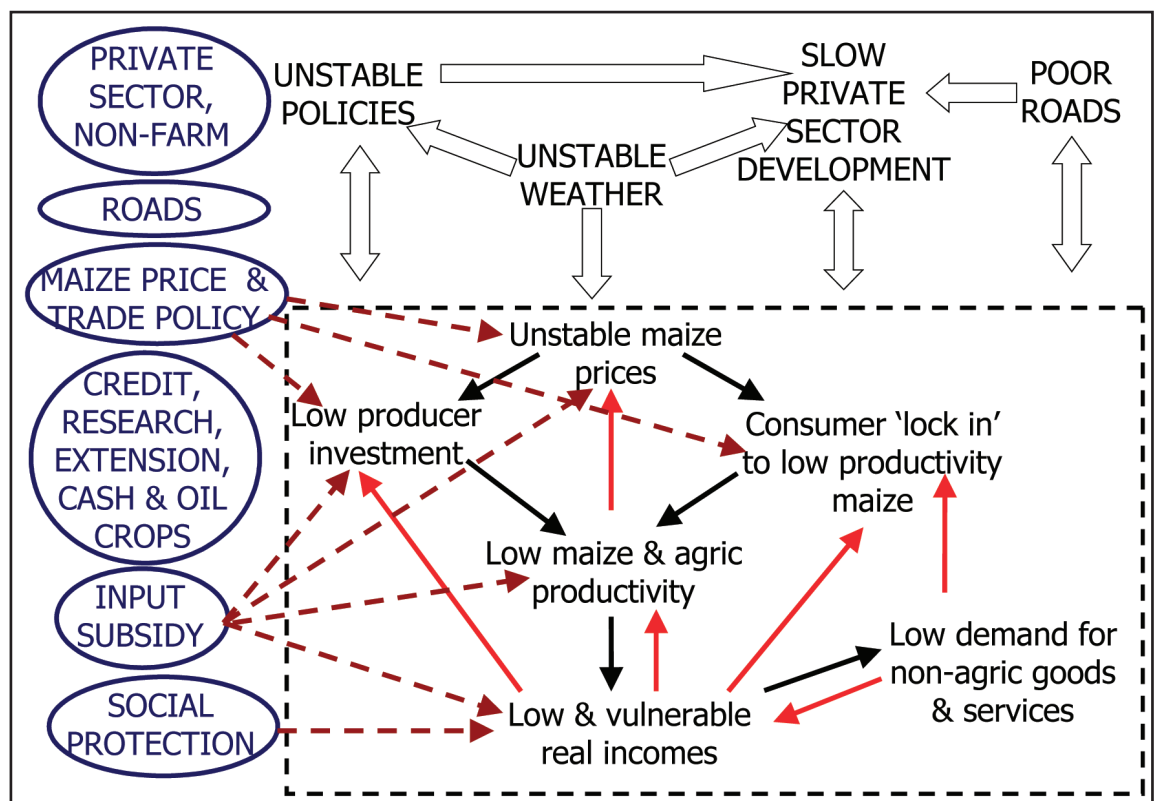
PRIVATE SECTOR, NON-FARM

ROADS

MAIZE PRICE & TRADE POLICY

CREDIT, RESEARCH, EXTENSION, CASH & OIL CROPS

INPUT SUBSIDY

SOCIAL PROTECTION

UNSTABLE POLICIES

SLOW PRIVATE SECTOR DEVELOPMENT

POOR ROADS

UNSTABLE WEATHER

Unstable maize prices

Low producer investment

Consumer 'lock in' to low productivity maize

Low maize & agric productivity

Low demand for non-agric goods & services

Low & vulnerable real incomes